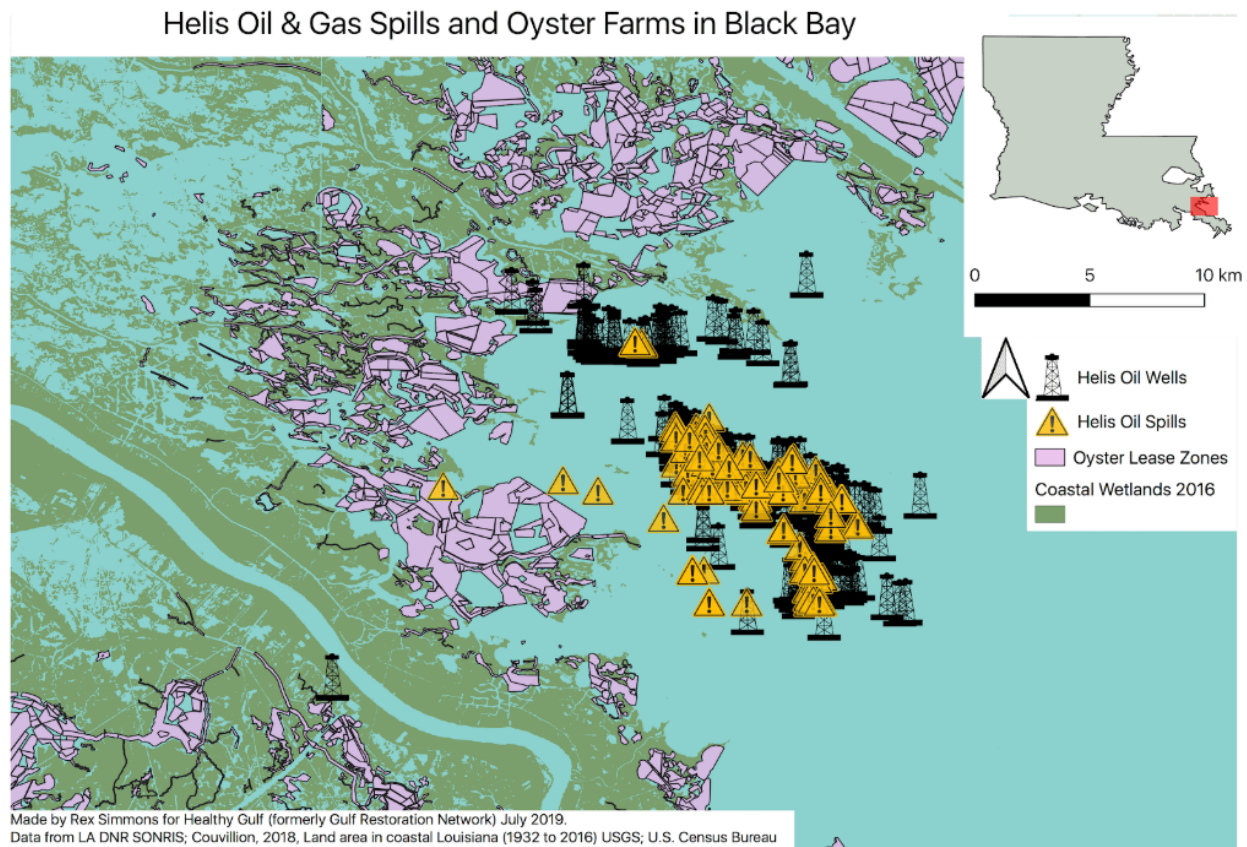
Helis Oil & Gas Spills and Oyster Farms in Black Bay

0 5 10 km

Helis Oil Wells
Helis Oil Spills
Oyster Lease Zones
Coastal Wetlands 2016

Made by Rex Simmons for Healthy Gulf (formerly Gulf Restoration Network) July 2019.
Data from LA DNR SONRIS; Couvillion, 2018, Land area in coastal Louisiana (1932 to 2016) USGS; U.S. Census Bureau